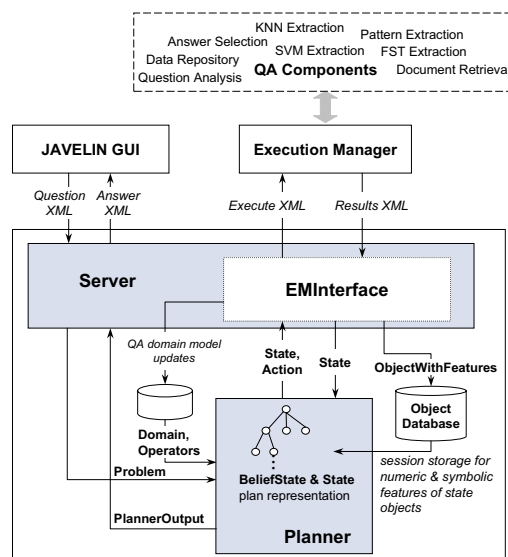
KNN Extraction
Pattern Extraction
Answer Selection
SVM Extraction
FST Extraction
Data Repository
Question Analysis
QA Components
Document Retrieva

JAVELIN GUI

Execution Manager

Question XML
Answer XML

Execute XML
Results XML

Server

EMInterface

QA domain model updates

State, Action

State

ObjectWithFeatures

Domain, Operators

Object Database

Problem

BeliefState & State plan representation

session storage for numeric & symbolic features of state objects

PlannerOutput

Planner